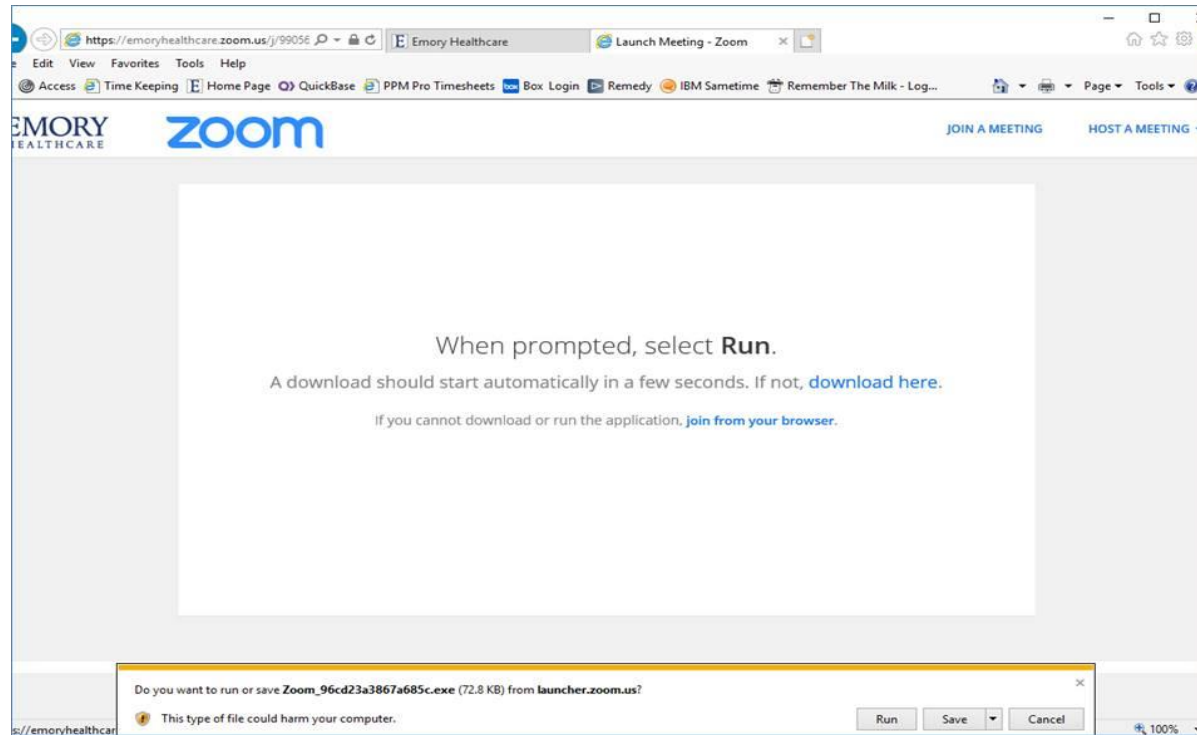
https://emoryhealthcare.zoom.us/j/99056 | E Emory Healthcare | Launch Meeting - Zoom

e Edit View Favorites Tools Help

Access | Time Keeping | E Home Page | QuickBase | PPM Pro Timesheets | Box Login | Remedy | IBM Sametime | Remember The Milk - Log... | Page ▾ Tools ▾

EMORY HEALTHCARE zoom JOIN A MEETING HOST A MEETING

When prompted, select **Run**.

A download should start automatically in a few seconds. If not, download here.

If you cannot download or run the application, join from your browser.

Do you want to run or save **Zoom_96cd23a3867a685c.exe** (72.8 KB) from **launcher.zoom.us**?

This type of file could harm your computer.

Run Save Cancel

s://emoryhealthcar

100%